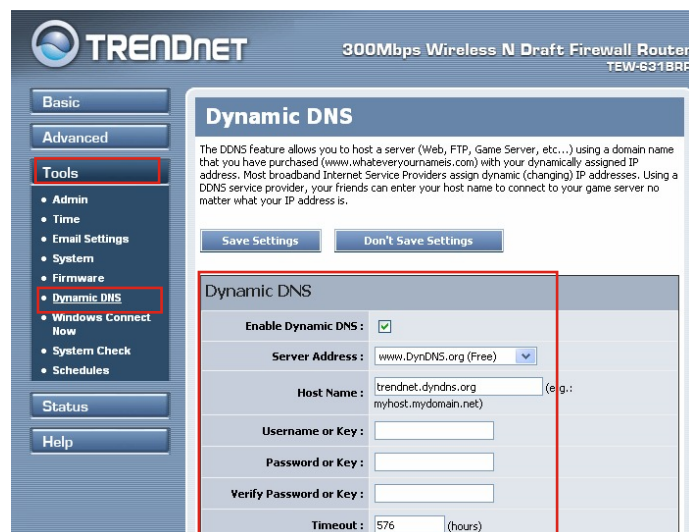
TRENDnet

300Mbps Wireless N Draft Firewall Router
TEW-631BRP

Basic

Advanced

Tools

• Admin
• Time
• Email Settings
• System
• Firmware
• Dynamic DNS
• Windows Connect Now
• System Check
• Schedules

Status

Help

Dynamic DNS

The DDNS feature allows you to host a server (Web, FTP, Game Server, etc...) using a domain name that you have purchased (www.whateveryournameis.com) with your dynamically assigned IP address. Most broadband Internet Service Providers assign dynamic (changing) IP addresses. Using a DDNS service provider, your friends can enter your host name to connect to your game server no matter what your IP address is.

Save Settings | Don't Save Settings

Dynamic DNS

| | |
|---|---|
| Enable Dynamic DNS : | ☑ |
| Server Address : | www.DynDNS.org (Free) |
| Host Name : | trendnet.dyndns.org (e.g.: myhost.mydomain.net) |
| Username or Key : | |
| Password or Key : | |
| Verify Password or Key : | |
| Timeout : | 576 (hours) |